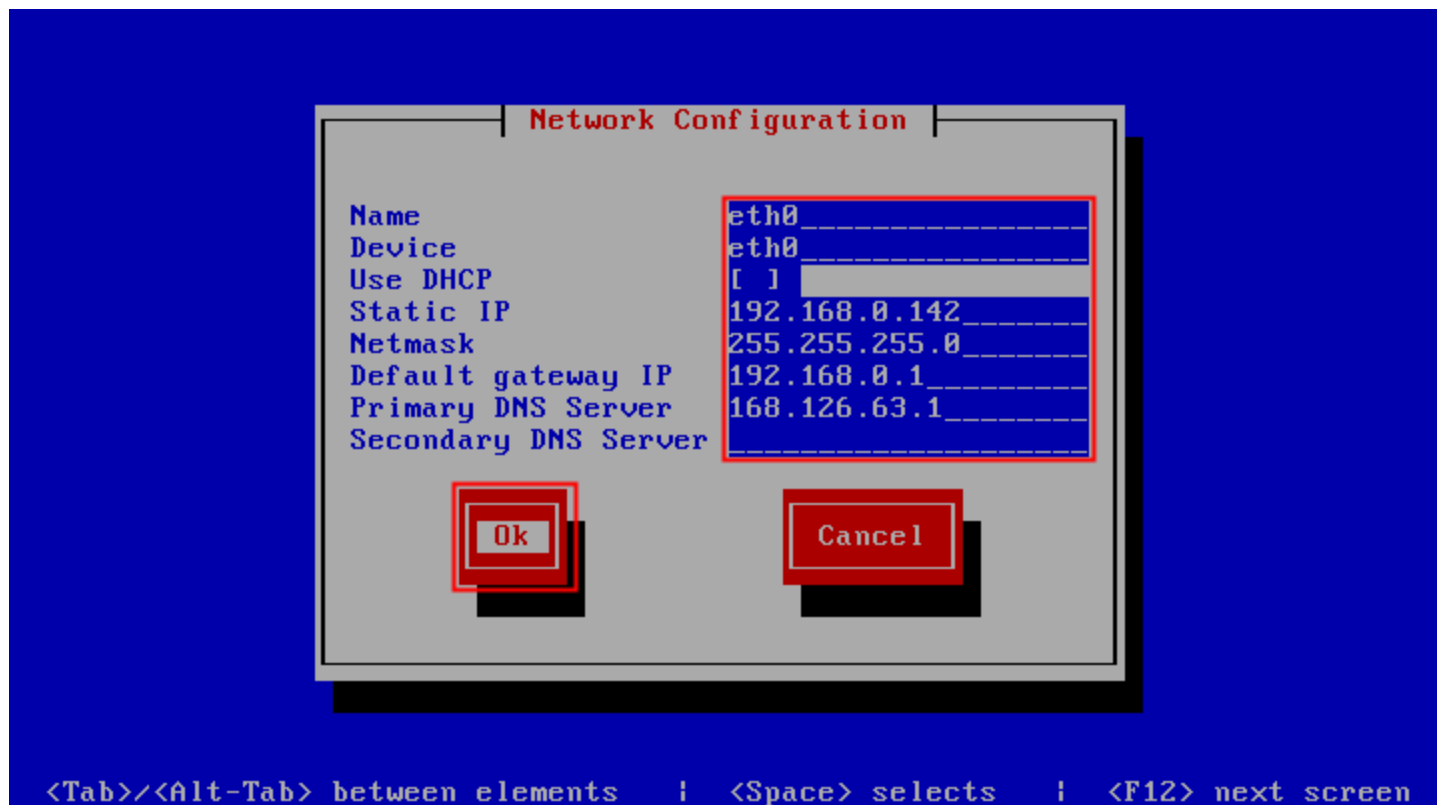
Network Configuration

Name eth0
Device eth0
Use DHCP [ ]
Static IP 192.168.0.142
Netmask 255.255.255.0
Default gateway IP 192.168.0.1
Primary DNS Server 168.126.63.1
Secondary DNS Server

Ok

Cancel

<Tab>/<Alt-Tab> between elements | <Space> selects | <F12> next screen